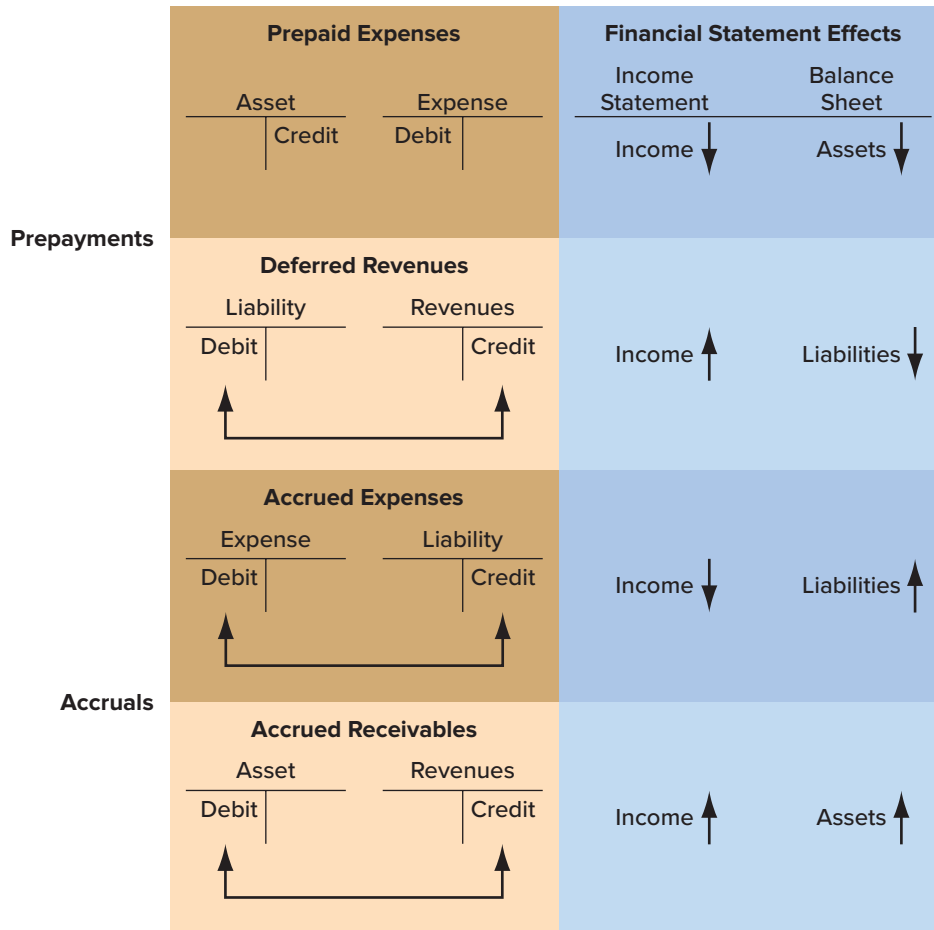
Prepayments

Prepaid Expenses

| Asset | |
|---|---|
| | Credit |

| Expense | |
|---|---|
| Debit | |

Financial Statement Effects

Income Statement | Balance Sheet

Income ↓ | Assets ↓

Deferred Revenues

| Liability | |
|---|---|
| Debit | |

| Revenues | |
|---|---|
| | Credit |

Income ↑ | Liabilities ↓

Accruals

Accrued Expenses

| Expense | |
|---|---|
| Debit | |

| Liability | |
|---|---|
| | Credit |

Income ↓ | Liabilities ↑

Accrued Receivables

| Asset | |
|---|---|
| Debit | |

| Revenues | |
|---|---|
| | Credit |

Income ↑ | Assets ↑